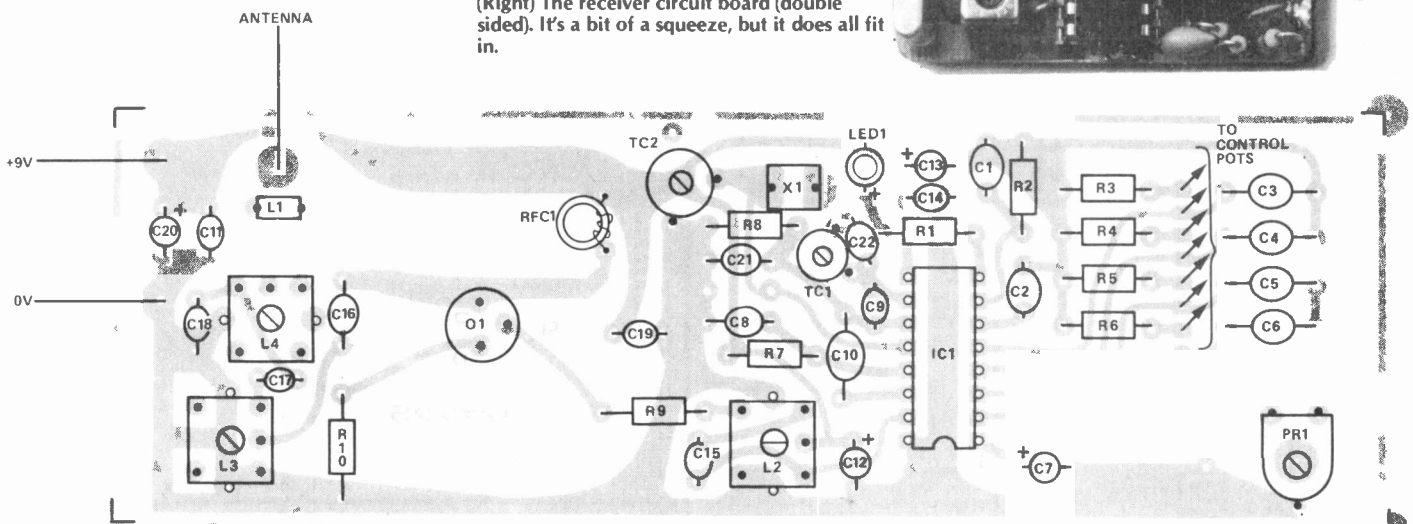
(Right) The receiver circuit board (double sided). It's a bit of a squeeze, but it does all fit in.

ANTENNA

+9V

0V

L1

C20

C11

C18

L4

C16

C17

L3

R10

Q1

RFC1

TC2

C19

C8

R8

C21

X1

R7

R9

C15

L2

C12

LED1

C13

C14

C22

TC1

C9

C10

R1

IC1

C1

R2

C2

C7

R3

R4

R5

R6

TO CONTROL POTS

C3

C4

C5

C6

PR1